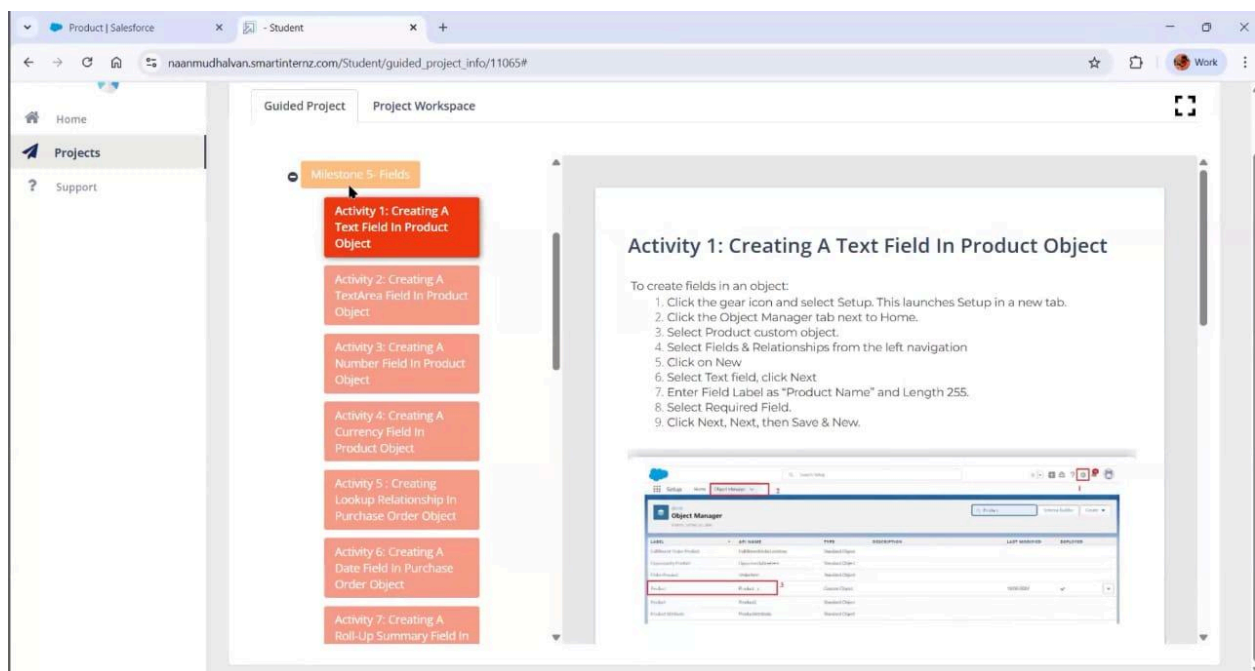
Product | Salesforce
- Student
naanmudhalvan.smartinternz.com/Student/guided_project_info/11065#
Work

Home
Projects
Support

Guided Project
Project Workspace

Milestone 5- Fields

Activity 1: Creating A Text Field In Product Object

Activity 2: Creating A TextArea Field In Product Object

Activity 3: Creating A Number Field In Product Object

Activity 4: Creating A Currency Field In Product Object

Activity 5 : Creating Lookup Relationship In Purchase Order Object

Activity 6: Creating A Date Field In Purchase Order Object

Activity 7: Creating A Roll-Up Summary Field In

Activity 1: Creating A Text Field In Product Object

To create fields in an object:
1. Click the gear icon and select Setup. This launches Setup in a new tab.
2. Click the Object Manager tab next to Home.
3. Select Product custom object.
4. Select Fields & Relationships from the left navigation
5. Click on New
6. Select Text field, click Next
7. Enter Field Label as "Product Name" and Length 255.
8. Select Required Field.
9. Click Next, Next, then Save & New.

Setup
Home
Object Manager
Object Manager
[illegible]